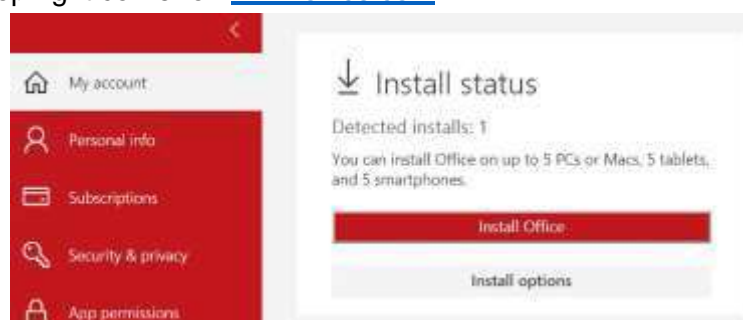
My account

Personal info

Subscriptions

Security & privacy

App permissions

Install status

Detected installs: 1

You can install Office on up to 5 PCs or Macs, 5 tablets, and 5 smartphones.

Install Office

Install options